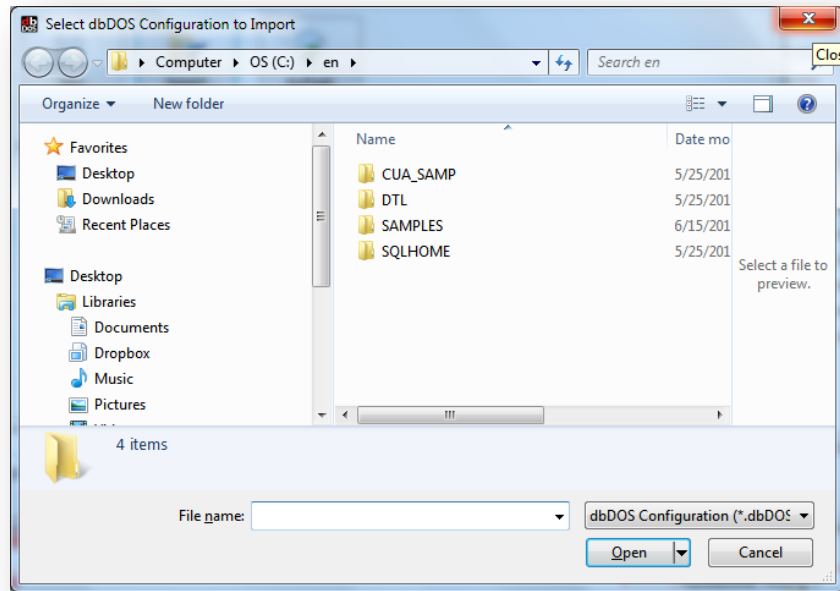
Select dbDOS Configuration to Import

Clos

Computer ▸ OS (C:) ▸ en ▸

Search en

Organize ▾ New folder

Favorites
Desktop
Downloads
Recent Places

Desktop
Libraries
Documents
Dropbox
Music
Pictures

| Name | Date mo |
|---|---|
| CUA_SAMP | 5/25/201 |
| DTL | 5/25/201 |
| SAMPLES | 6/15/201 |
| SQLHOME | 5/25/201 |

Select a file to preview.

4 items

File name:

dbDOS Configuration (*.dbDOS

Open

Cancel